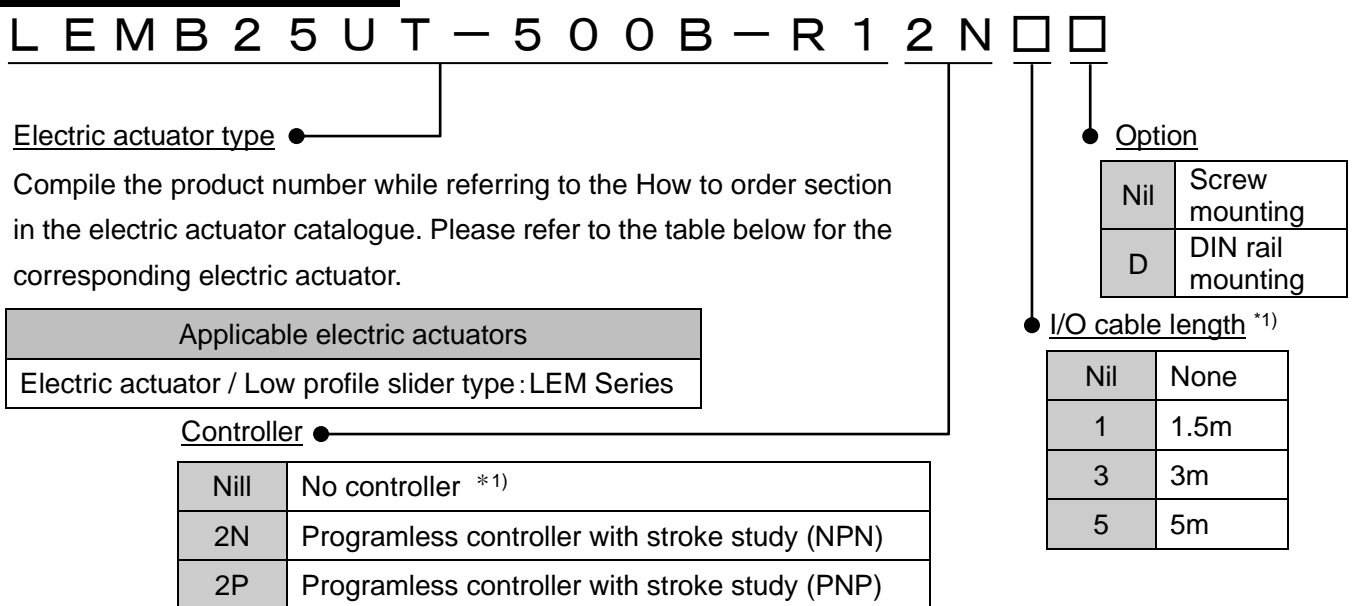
L E M B 2 5 U T − 5 0 0 B − R 1 2 N □ □

Electric actuator type

Compile the product number while referring to the How to order section in the electric actuator catalogue. Please refer to the table below for the corresponding electric actuator.

| Applicable electric actuators |
|---|
| Electric actuator / Low profile slider type : LEM Series |

Controller

| Nill | No controller ＊1) |
|---|---|
| 2N | Programless controller with stroke study (NPN) |
| 2P | Programless controller with stroke study (PNP) |

Option

| Nil | Screw mounting |
|---|---|
| D | DIN rail mounting |

I/O cable length *1)

| Nil | None |
|---|---|
| 1 | 1.5m |
| 3 | 3m |
| 5 | 5m |